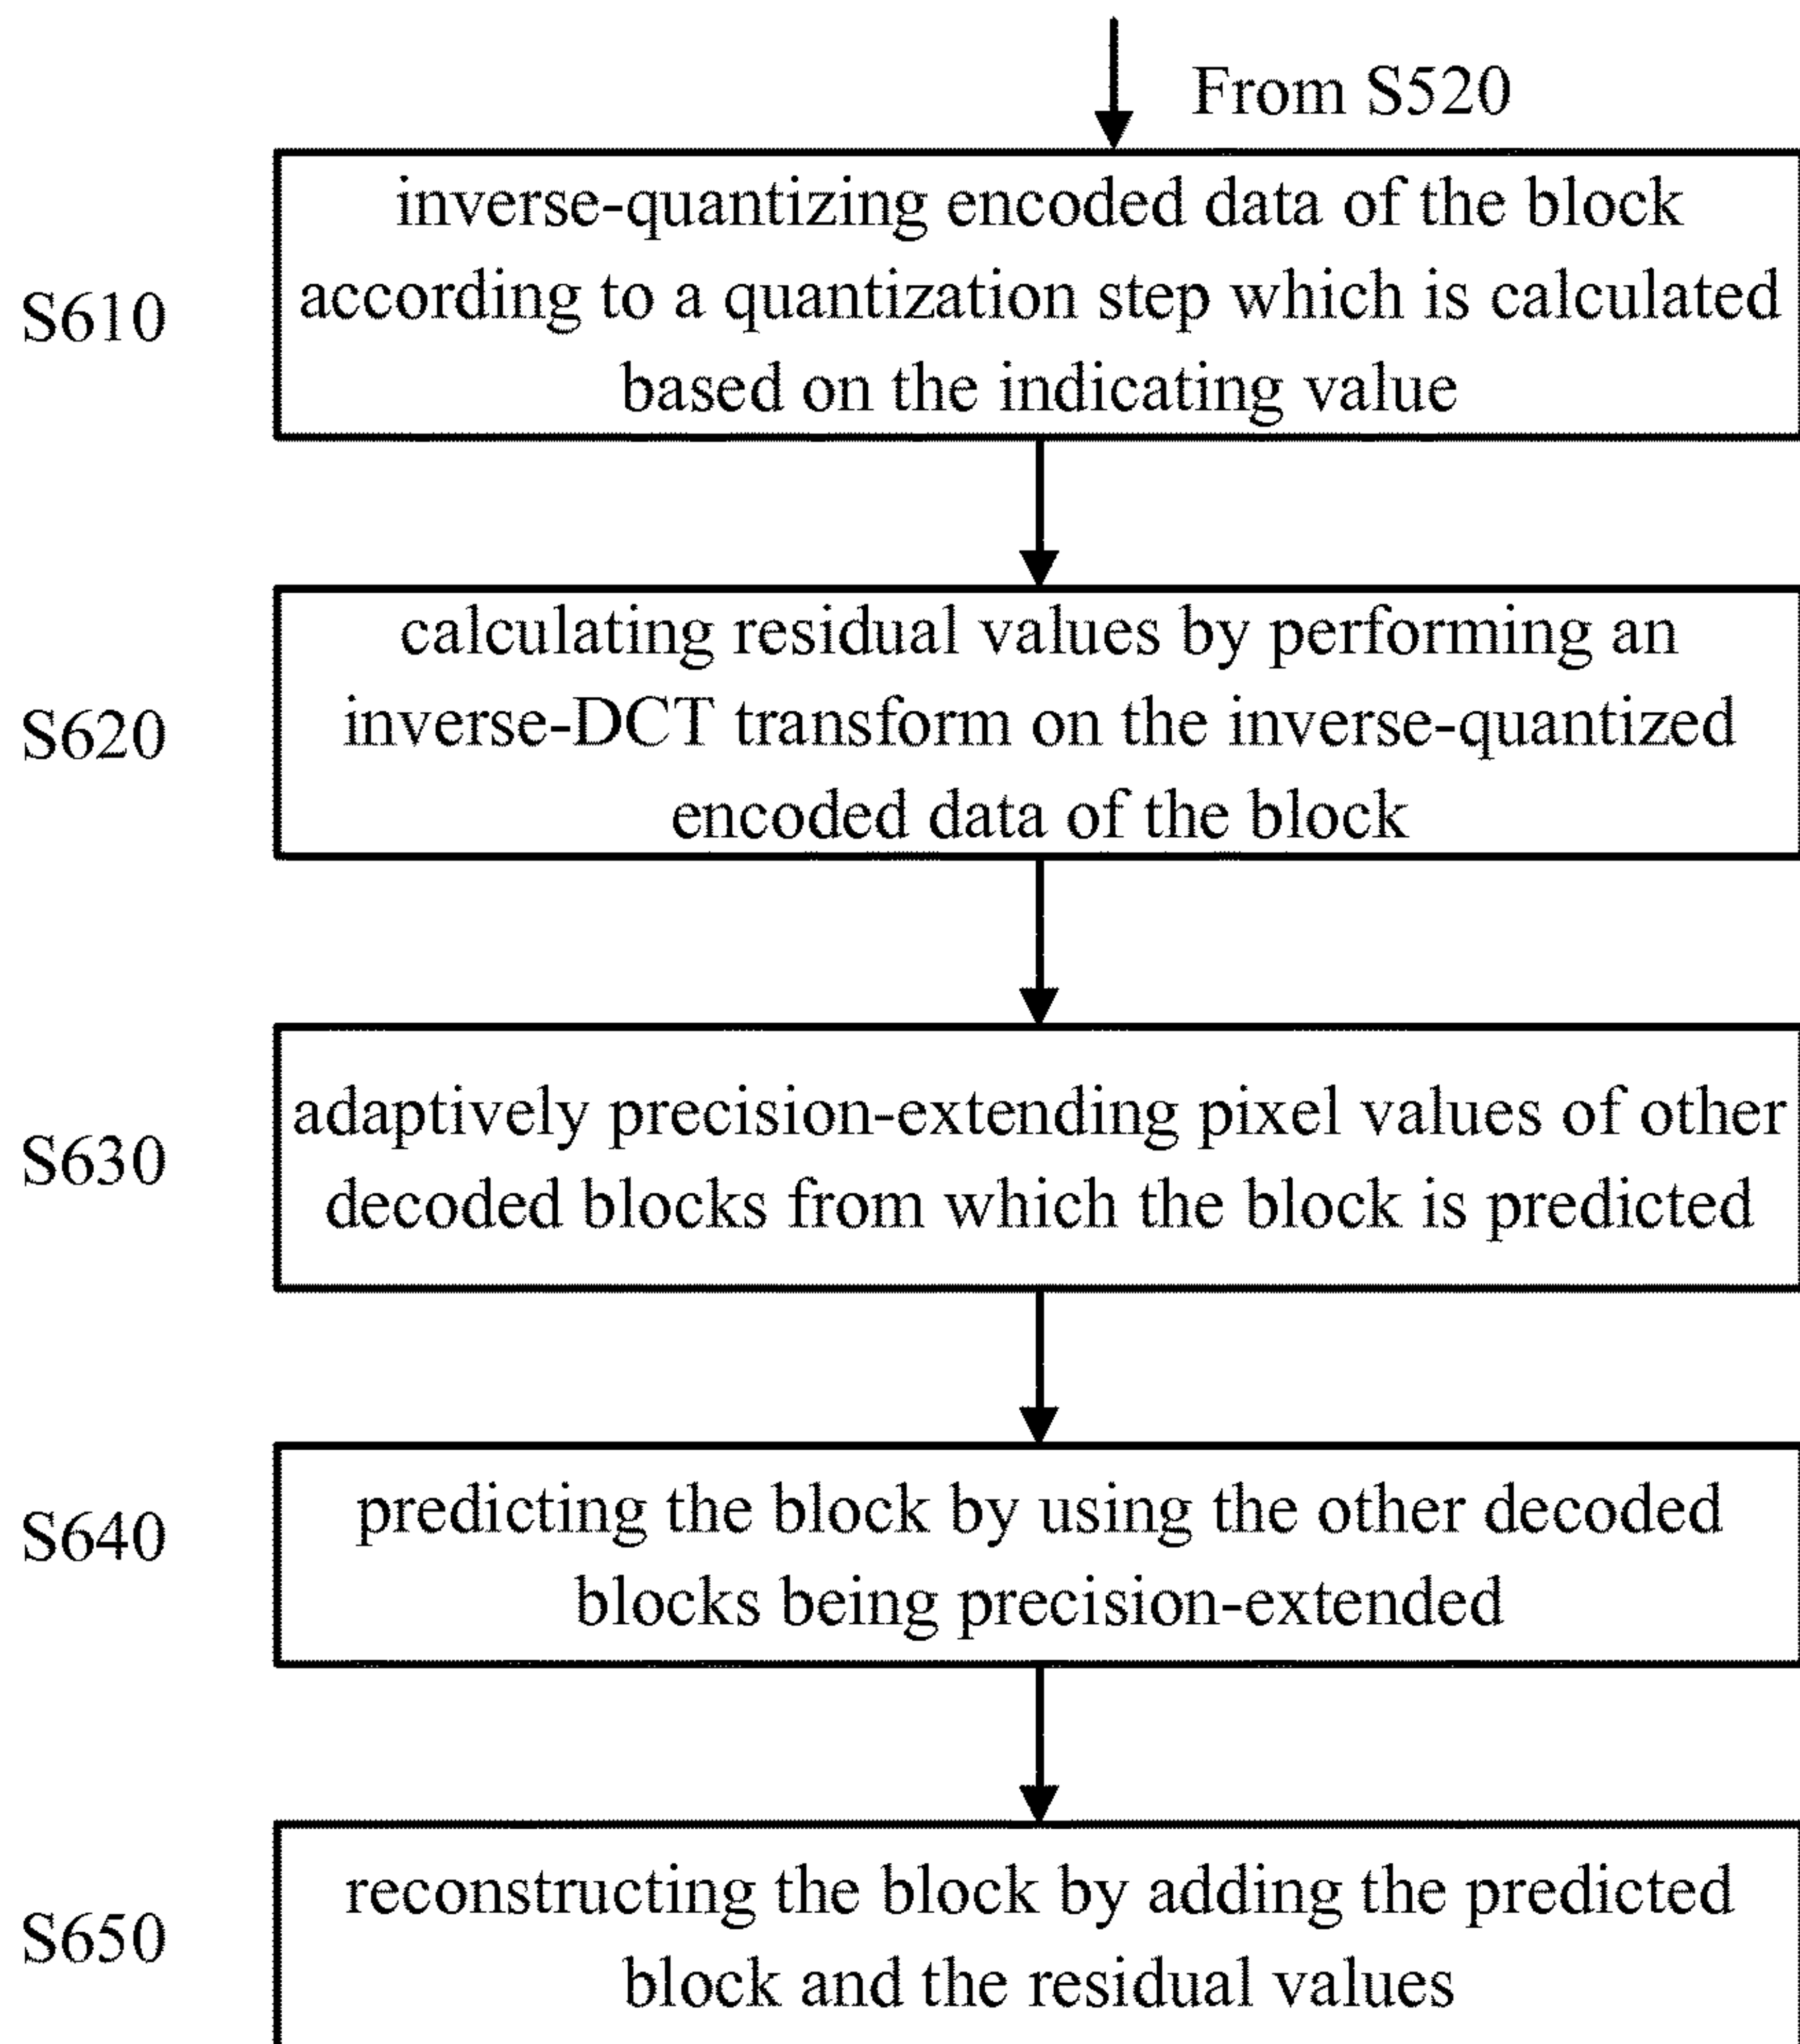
From S520

S610

inverse-quantizing encoded data of the block according to a quantization step which is calculated based on the indicating value

S620

calculating residual values by performing an inverse-DCT transform on the inverse-quantized encoded data of the block

S630

adaptively precision-extending pixel values of other decoded blocks from which the block is predicted

S640

predicting the block by using the other decoded blocks being precision-extended

S650

reconstructing the block by adding the predicted block and the residual values